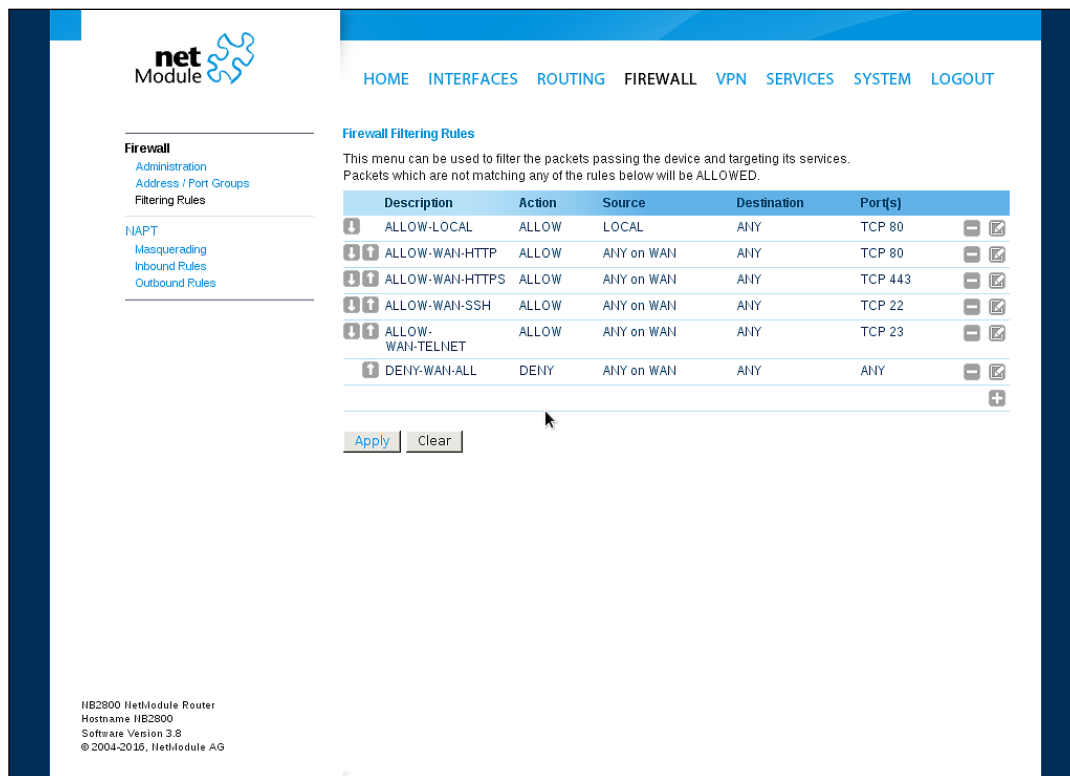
net Module

HOME INTERFACES ROUTING FIREWALL VPN SERVICES SYSTEM LOGOUT

Firewall
Administration
Address / Port Groups
Filtering Rules

NAPT
Masquerading
Inbound Rules
Outbound Rules

Firewall Filtering Rules

This menu can be used to filter the packets passing the device and targeting its services.
Packets which are not matching any of the rules below will be ALLOWED.

| Description | Action | Source | Destination | Port(s) |
|---|---|---|---|---|
| ALLOW-LOCAL | ALLOW | LOCAL | ANY | TCP 80 |
| ALLOW-WAN-HTTP | ALLOW | ANY on WAN | ANY | TCP 80 |
| ALLOW-WAN-HTTPS | ALLOW | ANY on WAN | ANY | TCP 443 |
| ALLOW-WAN-SSH | ALLOW | ANY on WAN | ANY | TCP 22 |
| ALLOW-WAN-TELNET | ALLOW | ANY on WAN | ANY | TCP 23 |
| DENY-WAN-ALL | DENY | ANY on WAN | ANY | ANY |

Apply Clear

NB2800 NetModule Router
Hostname NB2800
Software Version 3.8
© 2004-2016, NetModule AG